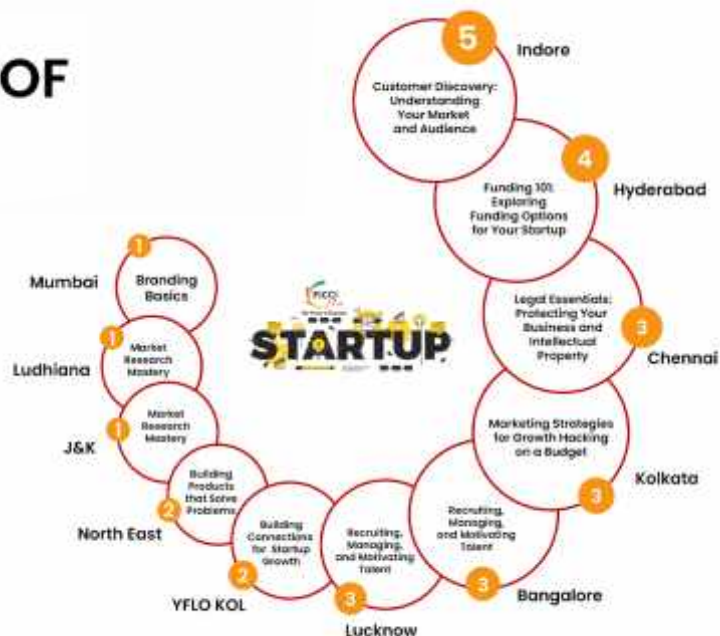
OF

5 Indore
Customer Discovery: Understanding Your Market and Audience

4 Hyderabad
Funding 101: Exploring Funding Options for Your Startup

3 Chennai
Legal Essentials: Protecting Your Business and Intellectual Property

3 Kolkata
Marketing Strategies for Growth Hacking on a Budget

3 Bangalore
Recruiting, Managing, and Motivating Talent

3 Lucknow
Recruiting, Managing, and Motivating Talent

2 YFLO KOL
Building Connections for Startup Growth

2 North East
Building Products that Solve Problems

1 J&K
Market Research Mastery

1 Ludhiana
Market Research Mastery

1 Mumbai
Branding Basics

FICCI FLO
STARTUP